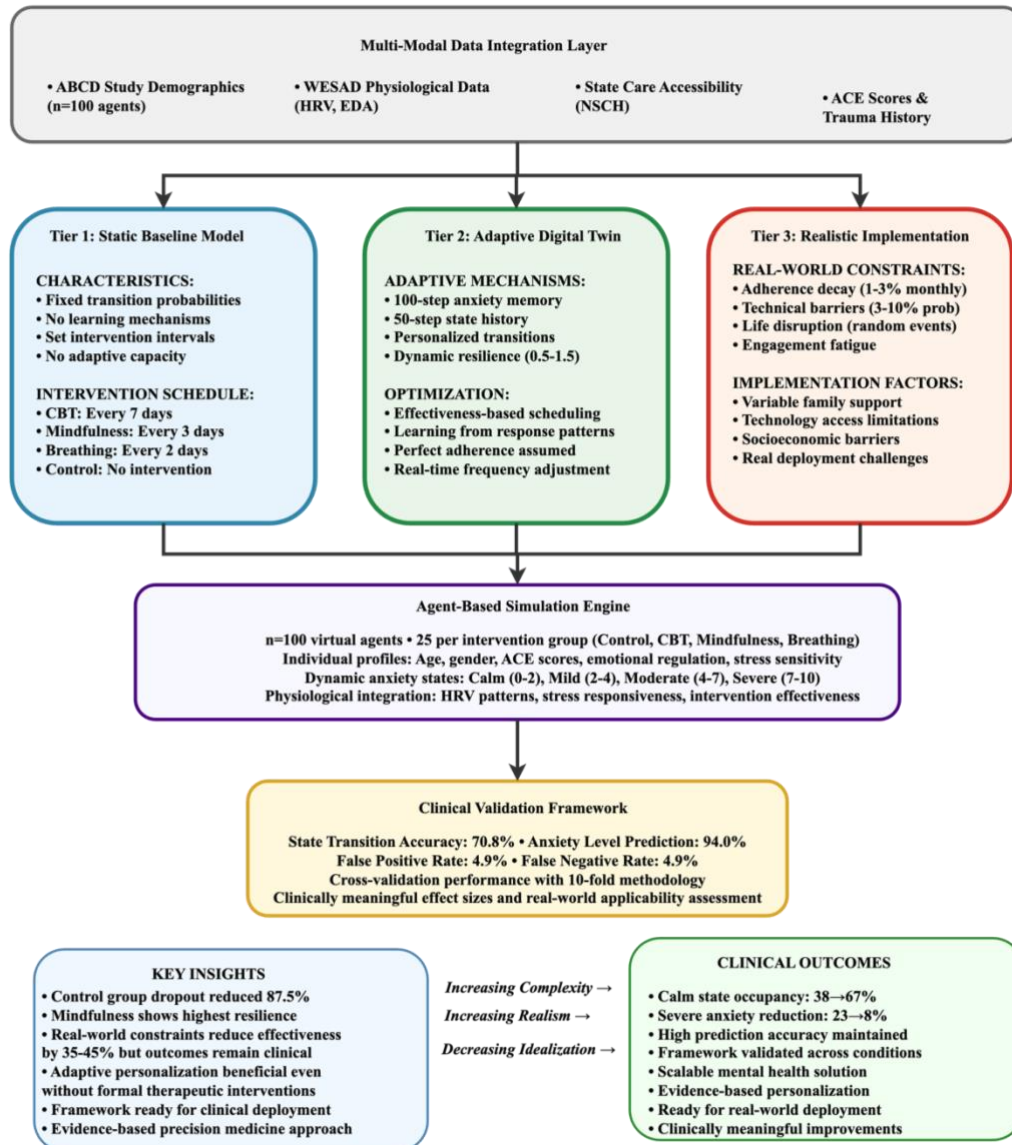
Multi-Modal Data Integration Layer

• ABCD Study Demographics (n=100 agents)

• WESAD Physiological Data (HRV, EDA)

• State Care Accessibility (NSCH)

• ACE Scores & Trauma History

Tier 1: Static Baseline Model

CHARACTERISTICS:
• Fixed transition probabilities
• No learning mechanisms
• Set intervention intervals
• No adaptive capacity

INTERVENTION SCHEDULE:
• CBT: Every 7 days
• Mindfulness: Every 3 days
• Breathing: Every 2 days
• Control: No intervention

Tier 2: Adaptive Digital Twin

ADAPTIVE MECHANISMS:
• 100-step anxiety memory
• 50-step state history
• Personalized transitions
• Dynamic resilience (0.5-1.5)

OPTIMIZATION:
• Effectiveness-based scheduling
• Learning from response patterns
• Perfect adherence assumed
• Real-time frequency adjustment

Tier 3: Realistic Implementation

REAL-WORLD CONSTRAINTS:
• Adherence decay (1-3% monthly)
• Technical barriers (3-10% prob)
• Life disruption (random events)
• Engagement fatigue

IMPLEMENTATION FACTORS:
• Variable family support
• Technology access limitations
• Socioeconomic barriers
• Real deployment challenges

Agent-Based Simulation Engine

n=100 virtual agents • 25 per intervention group (Control, CBT, Mindfulness, Breathing)
Individual profiles: Age, gender, ACE scores, emotional regulation, stress sensitivity
Dynamic anxiety states: Calm (0-2), Mild (2-4), Moderate (4-7), Severe (7-10)
Physiological integration: HRV patterns, stress responsiveness, intervention effectiveness

Clinical Validation Framework

State Transition Accuracy: 70.8% • Anxiety Level Prediction: 94.0%
False Positive Rate: 4.9% • False Negative Rate: 4.9%
Cross-validation performance with 10-fold methodology
Clinically meaningful effect sizes and real-world applicability assessment

KEY INSIGHTS
• Control group dropout reduced 87.5%
• Mindfulness shows highest resilience
• Real-world constraints reduce effectiveness by 35-45% but outcomes remain clinical
• Adaptive personalization beneficial even without formal therapeutic interventions
• Framework ready for clinical deployment
• Evidence-based precision medicine approach

Increasing Complexity →
Increasing Realism →
Decreasing Idealization →

CLINICAL OUTCOMES
• Calm state occupancy: 38→67%
• Severe anxiety reduction: 23→8%
• High prediction accuracy maintained
• Framework validated across conditions
• Scalable mental health solution
• Evidence-based personalization
• Ready for real-world deployment
• Clinically meaningful improvements